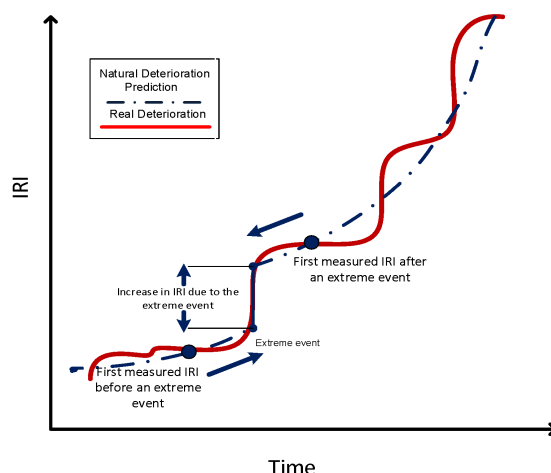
Natural Deterioration Prediction

Real Deterioration

IRI

Increase in IRI due to the extreme event

First measured IRI after an extreme event

Extreme event

First measured IRI before an extreme event

Time